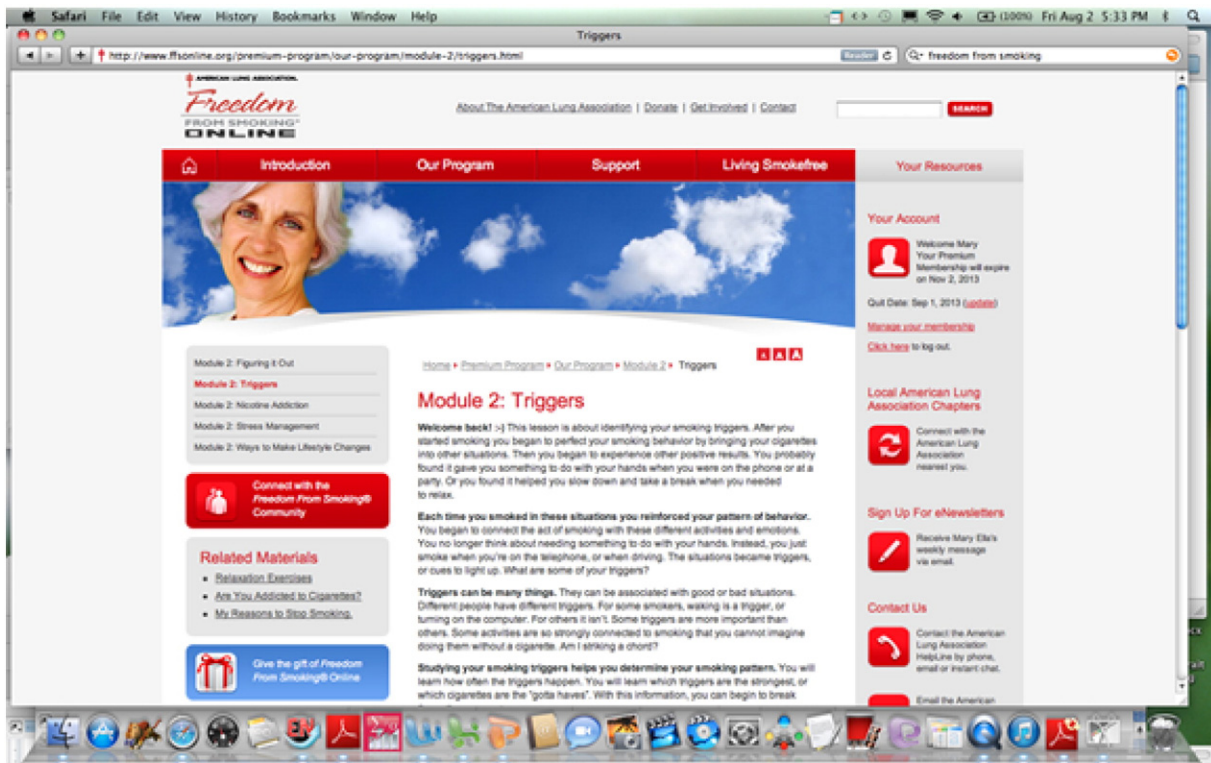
Safari File Edit View History Bookmarks Window Help

(100%) Fri Aug 2 5:33 PM

Triggers

http://www.ffsonline.org/premium-program/our-program/module-2/triggers.html

Reader

freedom from smoking

AMERICAN LUNG ASSOCIATION.

Freedom FROM SMOKING® ONLINE

About The American Lung Association | Donate | Get Involved | Contact

SEARCH

Introduction

Our Program

Support

Living Smokefree

Your Resources

Your Account

Welcome Mary Your Premium Membership will expire on Nov 2, 2013

Quit Date: Sep 1, 2013 (update)

Manage your membership

Click here to log out.

Module 2: Figuring it Out

Module 2: Triggers

Module 2: Nicotine Addiction

Module 2: Stress Management

Module 2: Ways to Make Lifestyle Changes

Home ▸ Premium Program ▸ Our Program ▸ Module 2 ▸ Triggers

A A A

Module 2: Triggers

Welcome back! :-) This lesson is about identifying your smoking triggers. After you started smoking you began to perfect your smoking behavior by bringing your cigarettes into other situations. Then you began to experience other positive results. You probably found it gave you something to do with your hands when you were on the phone or at a party. Or you found it helped you slow down and take a break when you needed to relax.

Each time you smoked in these situations you reinforced your pattern of behavior. You began to connect the act of smoking with these different activities and emotions. You no longer think about needing something to do with your hands. Instead, you just smoke when you're on the telephone, or when driving. The situations became triggers, or cues to light up. What are some of your triggers?

Triggers can be many things. They can be associated with good or bad situations. Different people have different triggers. For some smokers, waking is a trigger, or turning on the computer. For others it isn't. Some triggers are more important than others. Some activities are so strongly connected to smoking that you cannot imagine doing them without a cigarette. Am I striking a chord?

Studying your smoking triggers helps you determine your smoking pattern. You will learn how often the triggers happen. You will learn which triggers are the strongest, or which cigarettes are the "gotta haves". With this information, you can begin to break

Connect with the Freedom From Smoking® Community

Related Materials

• Relaxation Exercises
• Are You Addicted to Cigarettes?
• My Reasons to Stop Smoking.

Give the gift of Freedom From Smoking® Online

Local American Lung Association Chapters

Connect with the American Lung Association nearest you.

Sign Up For eNewsletters

Receive Mary Ella's weekly message via email.

Contact Us

Contact the American Lung Association HelpLine by phone, email or instant chat.

Email the American